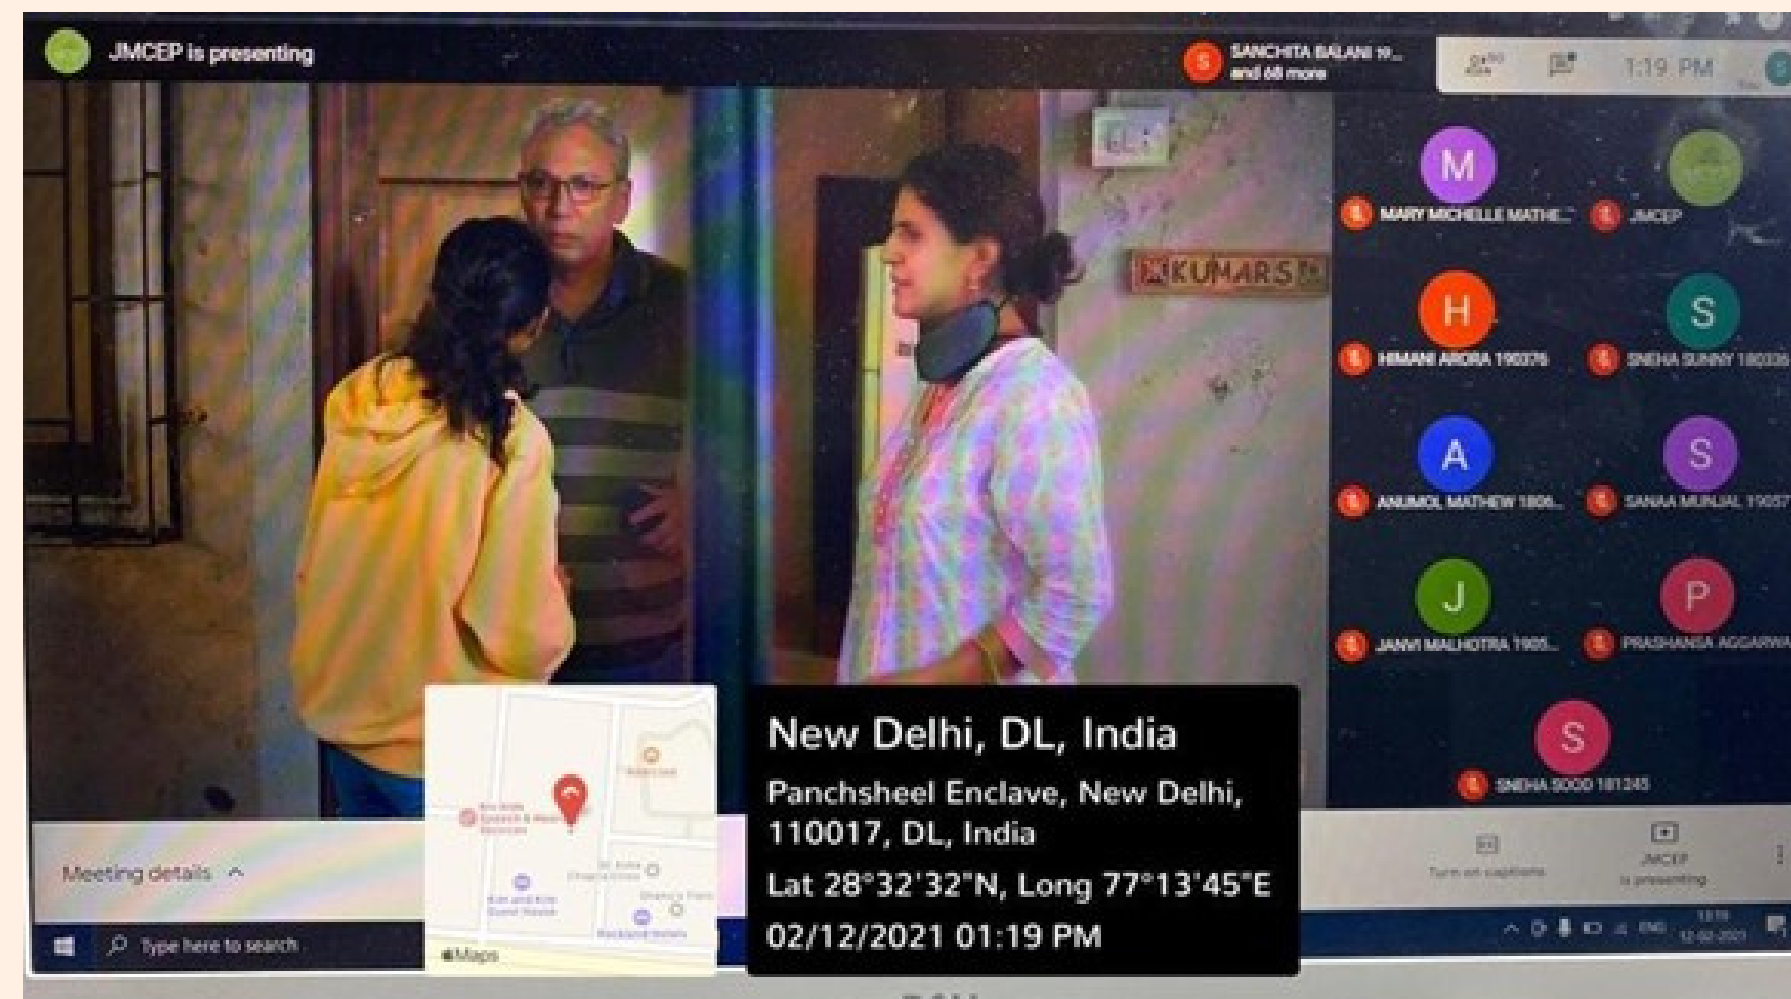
JMCEP is presenting

SANCHITA BALANI 19... and 68 more

1:19 PM

M
MARY MICHELLE MATHE...

JMCEP

H
HIMANI ARORA 190376

S
SNEHA SUNNY 180336

A
ANUMOL MATHEW 1806...

S
SANAA MUNJAL 19057

J
JANVI MALHOTRA 1905...

P
PRASHANSA AGGARWA

S
SNEHA SOOD 181245

KUMARS

Turn on captions

JMCEP is presenting

Meeting details ^

Type here to search

Maps

New Delhi, DL, India

Panchsheel Enclave, New Delhi, 110017, DL, India

Lat 28°32'32"N, Long 77°13'45"E

02/12/2021 01:19 PM

ENG 13:19 12-02-2021